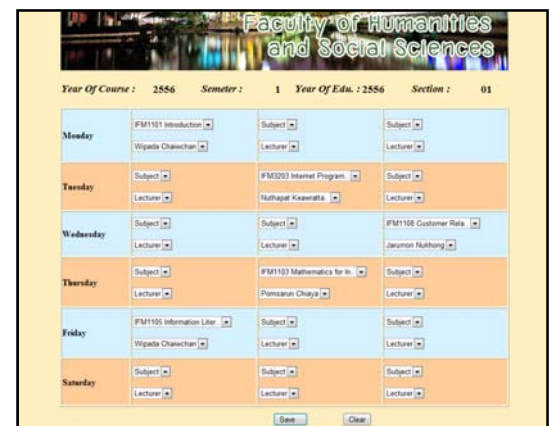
Faculty of Humanities and Social Sciences

Year Of Course : 2556 Semeter : 1 Year Of Edu. : 2556 Section : 01

| | | | |
|---|---|---|---|
| Monday | IFM1101 Introduction Wipada Chaiwchan | Subject Lecturer | Subject Lecturer |
| Tuesday | Subject Lecturer | IFM3203 Internet Program. Nuthapat Keawratta. | Subject Lecturer |
| Wednesday | Subject Lecturer | Subject Lecturer | IFM1108 Customer Rela. Jarumon Nukhong |
| Thursday | Subject Lecturer | IFM1103 Mathematics for In Pornsarun Chaiya | Subject Lecturer |
| Friday | IFM1105 Information Liter Wipada Chaiwchan | Subject Lecturer | Subject Lecturer |
| Saturday | Subject Lecturer | Subject Lecturer | Subject Lecturer |

Save Clear